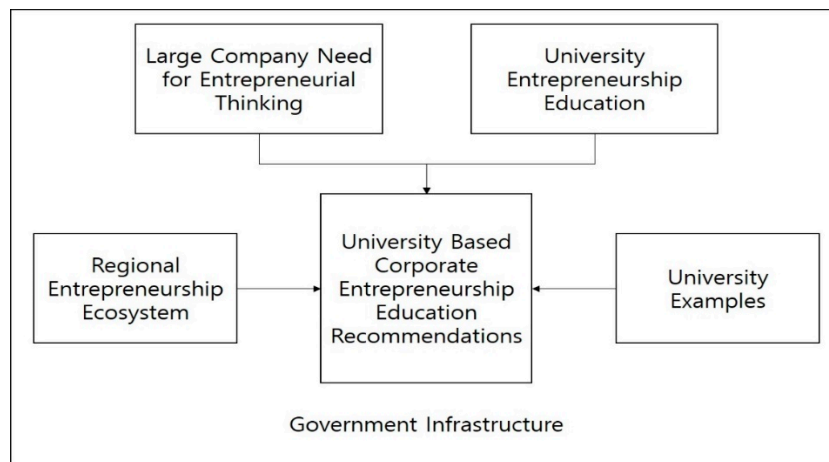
Large Company Need for Entrepreneurial Thinking

University Entrepreneurship Education

Regional Entrepreneurship Ecosystem

University Based Corporate Entrepreneurship Education Recommendations

University Examples

Government Infrastructure